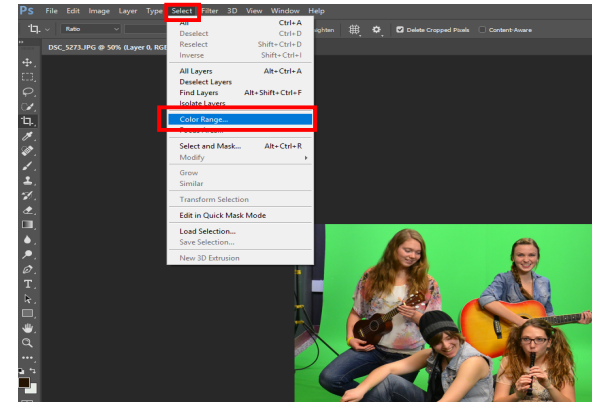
Ps File Edit Image Layer Type Select Filter 3D View Window Help

Ratio

ighten

Delete Cropped Pixels

Content-Aware

DSC_5273.JPG @ 50% (Layer 0, RGB

All Ctrl+A
Deselect Ctrl+D
Reselect Shift+Ctrl+D
Inverse Shift+Ctrl+I

All Layers Alt+Ctrl+A
Deselect Layers
Find Layers Alt+Shift+Ctrl+F
Isolate Layers

Color Range...
Focus Area...

Select and Mask... Alt+Ctrl+R
Modify

Grow
Similar

Transform Selection

Edit in Quick Mask Mode

Load Selection...
Save Selection...

New 3D Extrusion